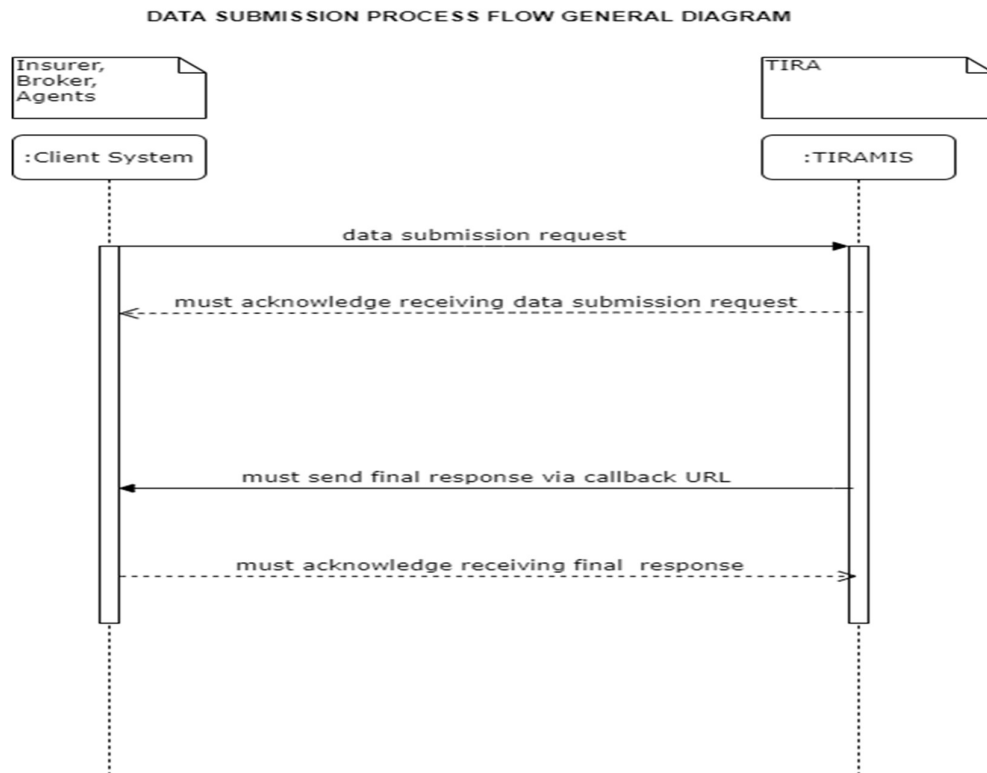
DATA SUBMISSION PROCESS FLOW GENERAL DIAGRAM

Insurer, Broker, Agents

TIRA

:Client System

:TIRAMIS

data submission request

must acknowledge receiving data submission request

must send final response via callback URL

must acknowledge receiving final response